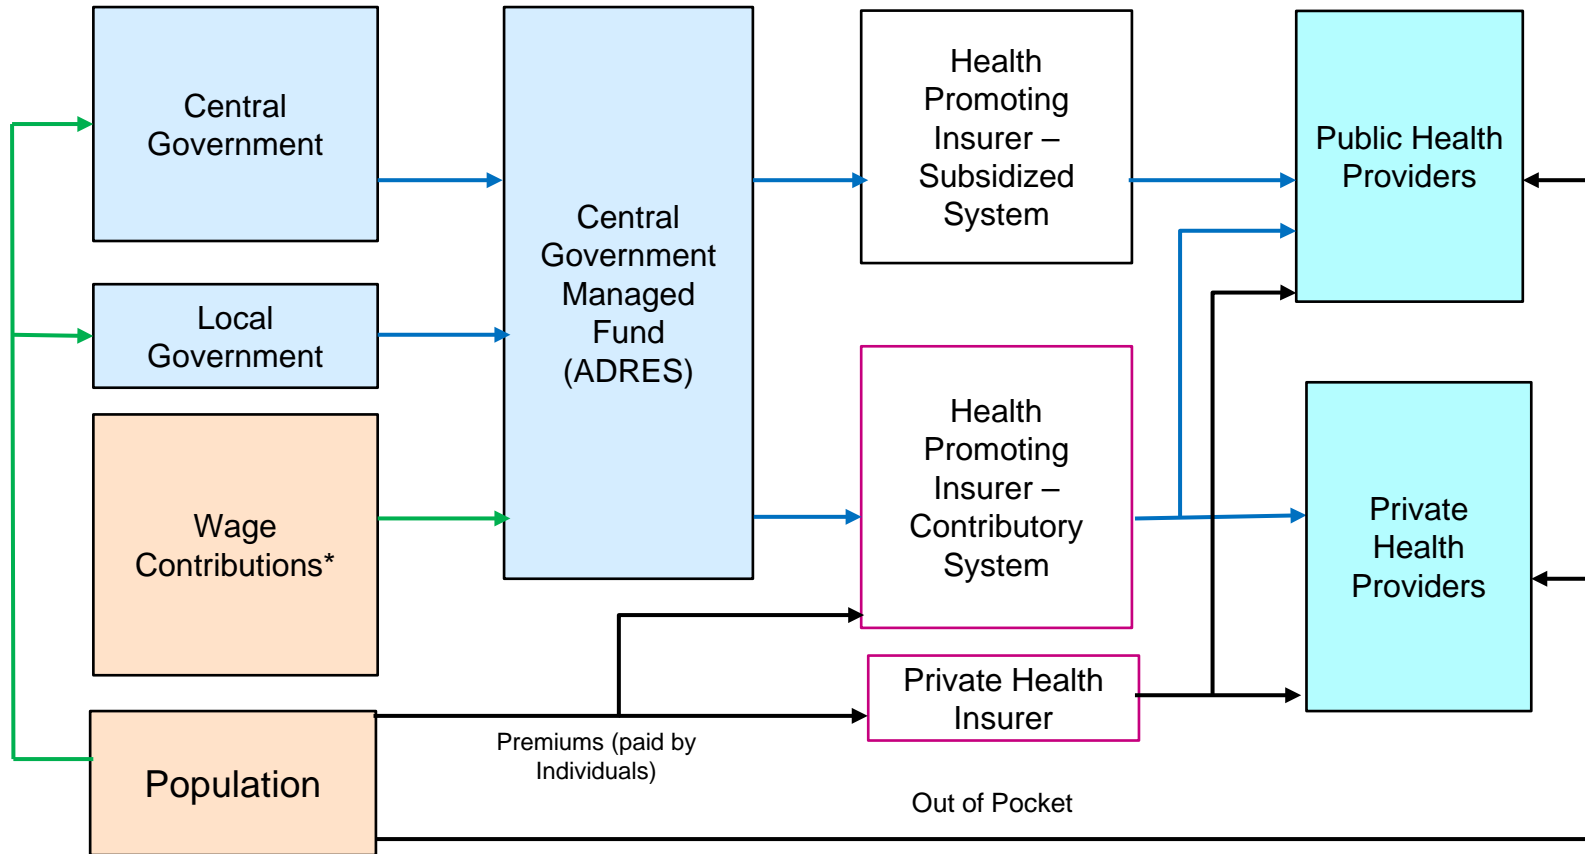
Central Government

Local Government

Wage Contributions*

Population

Central Government Managed Fund (ADRES)

Health Promoting Insurer – Subsidized System

Health Promoting Insurer – Contributory System

Private Health Insurer

Public Health Providers

Private Health Providers

Premiums (paid by Individuals)

Out of Pocket